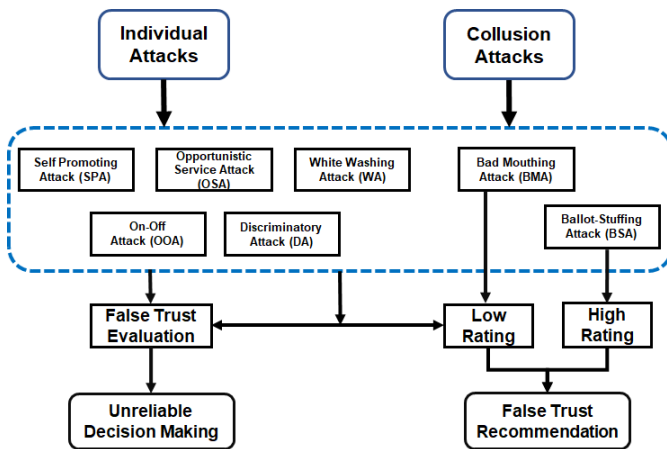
Individual Attacks

Collusion Attacks

Self Promoting Attack (SPA)

Opportunistic Service Attack (OSA)

White Washing Attack (WA)

Bad Mouthing Attack (BMA)

On-Off Attack (OOA)

Discriminatory Attack (DA)

Ballot-Stuffing Attack (BSA)

False Trust Evaluation

Low Rating

High Rating

Unreliable Decision Making

False Trust Recommendation